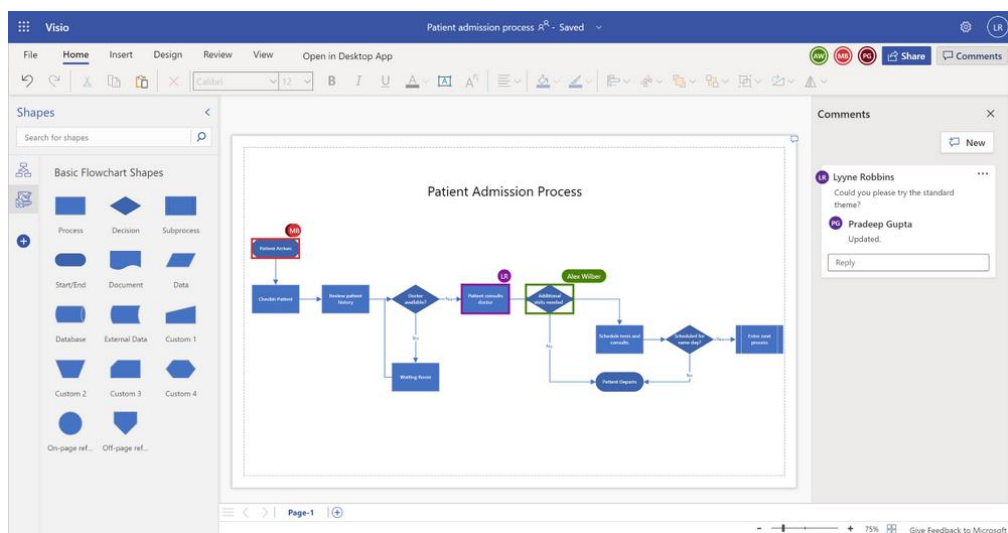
Visio

Patient admission process - Saved

LR

File Home Insert Design Review View Open in Desktop App

AW MB PG Share Comments

Calibri 12 B I U

Shapes

Search for shapes

Basic Flowchart Shapes

Process Decision Subprocess

Start/End Document Data

Database External Data Custom 1

Custom 2 Custom 3 Custom 4

On-page ref... Off-page ref...

Patient Admission Process

MB

Patient Arrives

Checkin Patient

Review patient history

Doctor available?

Yes

No

Waiting Room

LR

Patient consults doctor

Alex Wilber

Additional visits needed?

No

Schedule tests and consults

Scheduled for same day?

Yes

No

Enter next process

Patient Departs

Comments

New

LR Lyyne Robbins

Could you please try the standard theme?

PG Pradeep Gupta

Updated.

Reply

Page-1

75% Give Feedback to Microsoft